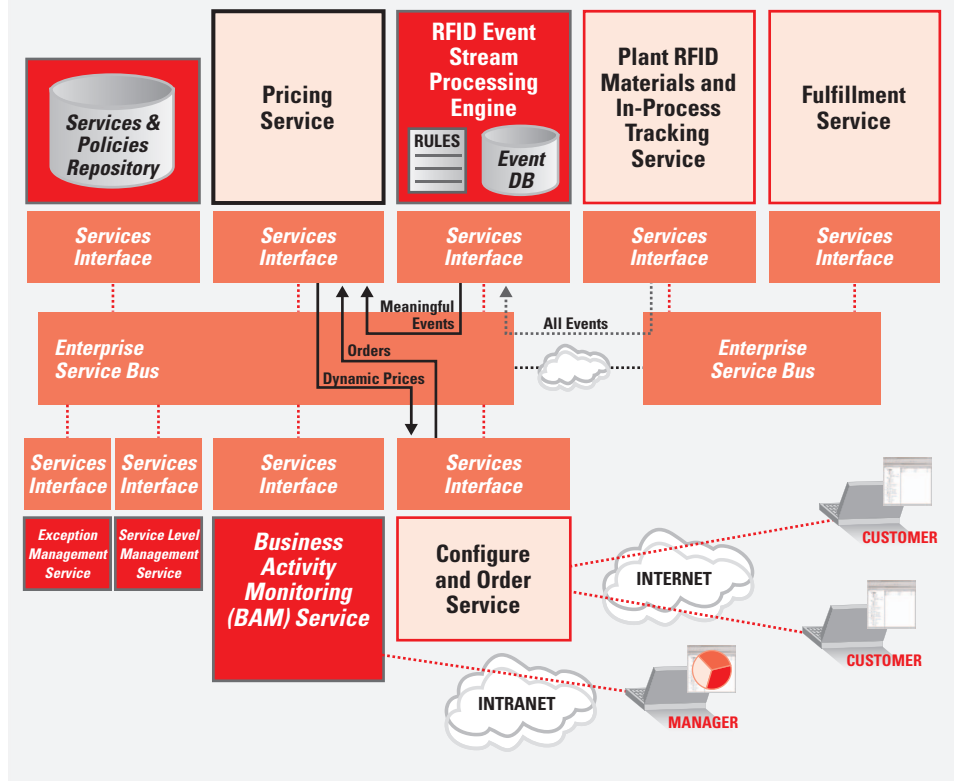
Services & Policies Repository

Pricing Service

RFID Event Stream Processing Engine

RULES

Event DB

Plant RFID Materials and In-Process Tracking Service

Fulfillment Service

Services Interface

Services Interface

Services Interface

Services Interface

Services Interface

Meaningful Events

All Events

Orders

Dynamic Prices

Enterprise Service Bus

Enterprise Service Bus

Services Interface

Services Interface

Services Interface

Services Interface

Exception Management Service

Service Level Management Service

Business Activity Monitoring (BAM) Service

Configure and Order Service

INTERNET

CUSTOMER

CUSTOMER

INTRANET

MANAGER